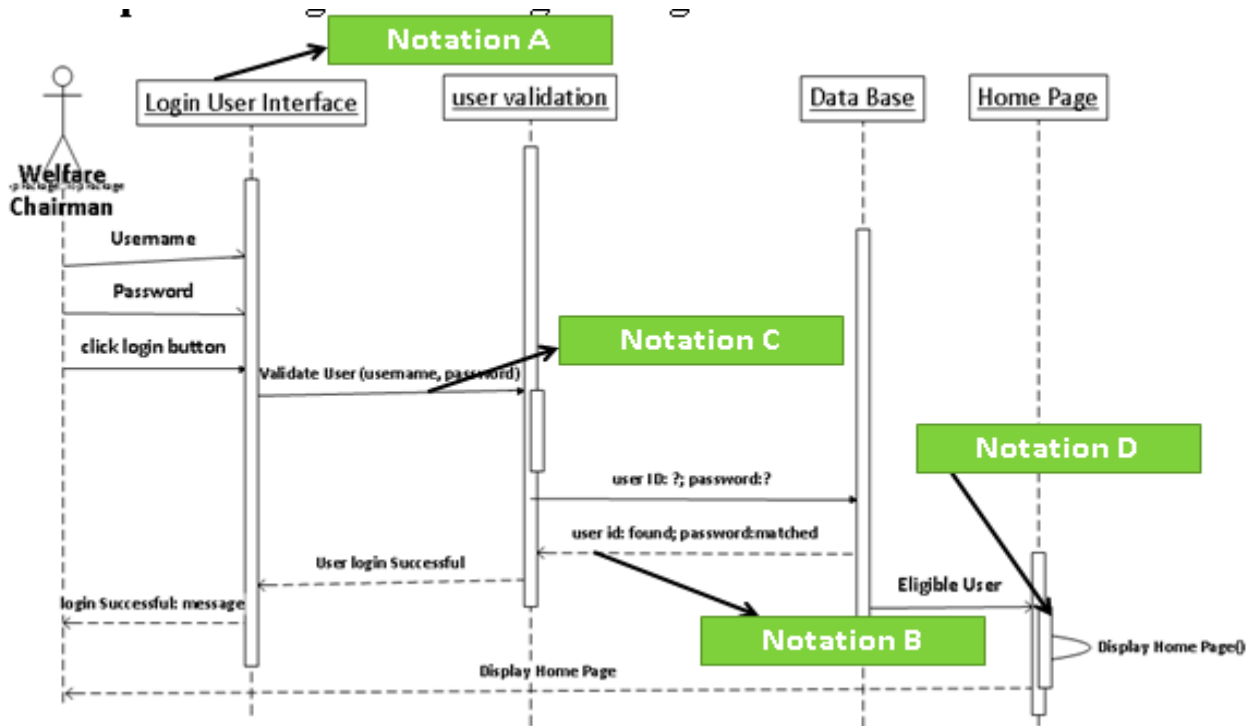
Notation A

Login User Interface

user validation

Data Base

Home Page

Welfare Chairman

Username

Password

click login button

Validate User (username, password)

Notation C

Notation D

user ID: ?; password:?

user id: found; password:matched

User login Successful

Eligible User

login Successful: message

Notation B

Display Home Page()

Display Home Page